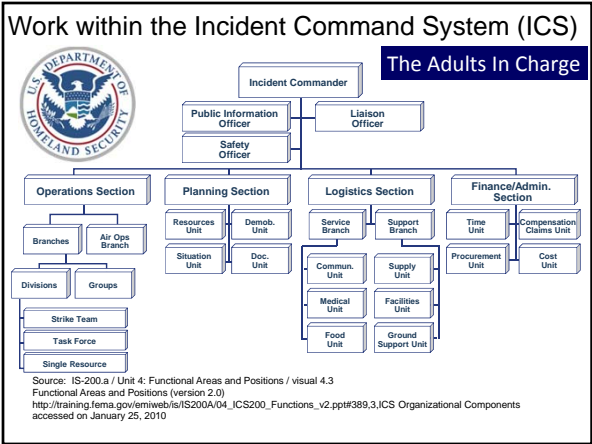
Work within the Incident Command System (ICS)

The Adults In Charge

U.S. DEPARTMENT OF HOMELAND SECURITY

Incident Commander

Public Information Officer

Liaison Officer

Safety Officer

Operations Section

Planning Section

Logistics Section

Finance/Admin. Section

Branches

Air Ops Branch

Divisions

Groups

Strike Team

Task Force

Single Resource

Resources Unit

Demob. Unit

Situation Unit

Doc. Unit

Service Branch

Support Branch

Commun. Unit

Medical Unit

Food Unit

Supply Unit

Facilities Unit

Ground Support Unit

Time Unit

Compensation Claims Unit

Procurement Unit

Cost Unit

Source: IS-200.a / Unit 4: Functional Areas and Positions / visual 4.3
Functional Areas and Positions (version 2.0)
http://training.fema.gov/emiweb/is/IS200A/04_ICS200_Functions_v2.ppt#389,3,ICS Organizational Components
accessed on January 25, 2010